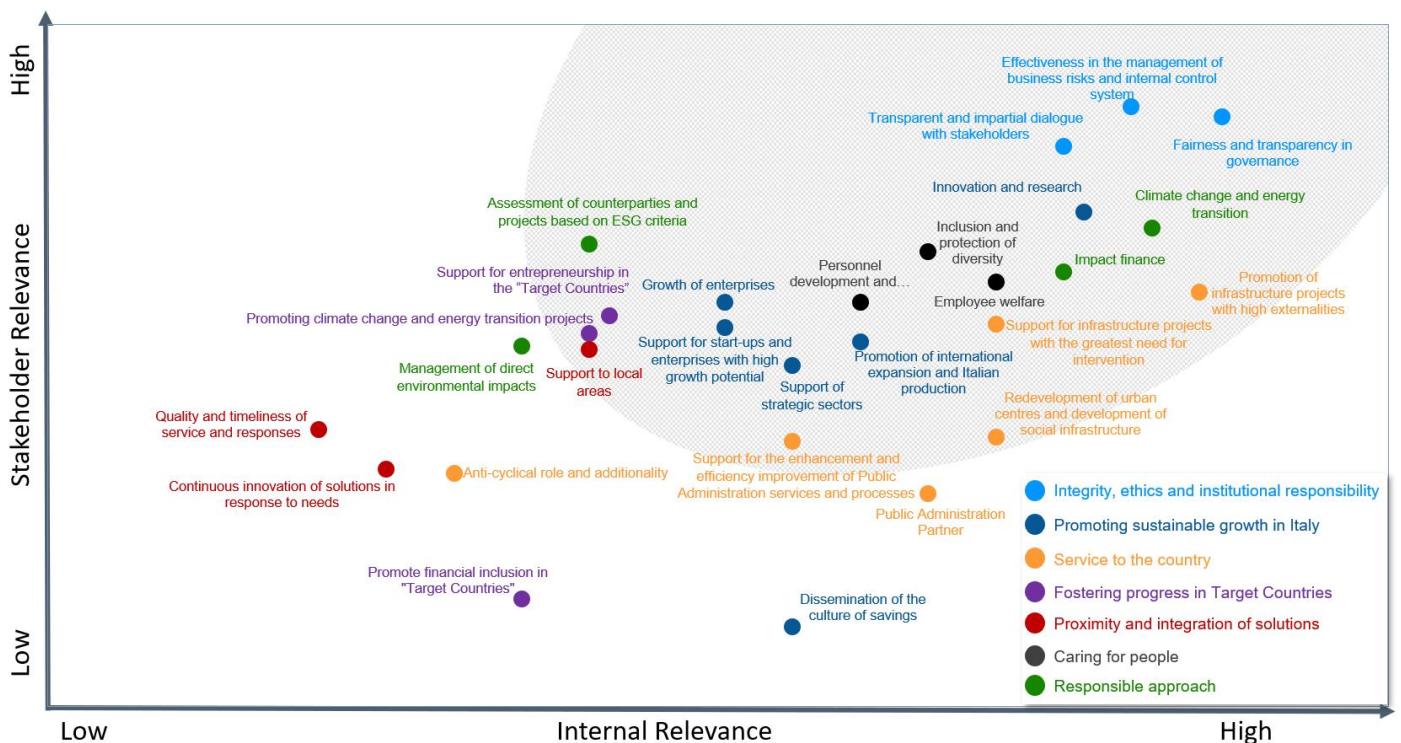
High

Stakeholder Relevance

Low

Effectiveness in the management of business risks and internal control system

Transparent and impartial dialogue with stakeholders

Fairness and transparency in governance

Innovation and research

Climate change and energy transition

Assessment of counterparties and projects based on ESG criteria

Inclusion and protection of diversity

Impact finance

Support for entrepreneurship in the "Target Countries"

Personnel development and…

Employee welfare

Promotion of infrastructure projects with high externalities

Growth of enterprises

Promoting climate change and energy transition projects

Support for infrastructure projects with the greatest need for intervention

Support for start-ups and enterprises with high growth potential

Promotion of international expansion and Italian production

Management of direct environmental impacts

Support to local areas

Support of strategic sectors

Redevelopment of urban centres and development of social infrastructure

Quality and timeliness of service and responses

Support for the enhancement and efficiency improvement of Public Administration services and processes

Continuous innovation of solutions in response to needs

Anti-cyclical role and additionality

Public Administration Partner

Promote financial inclusion in "Target Countries"

Dissemination of the culture of savings

Integrity, ethics and institutional responsibility
Promoting sustainable growth in Italy
Service to the country
Fostering progress in Target Countries
Proximity and integration of solutions
Caring for people
Responsible approach

Low

Internal Relevance

High